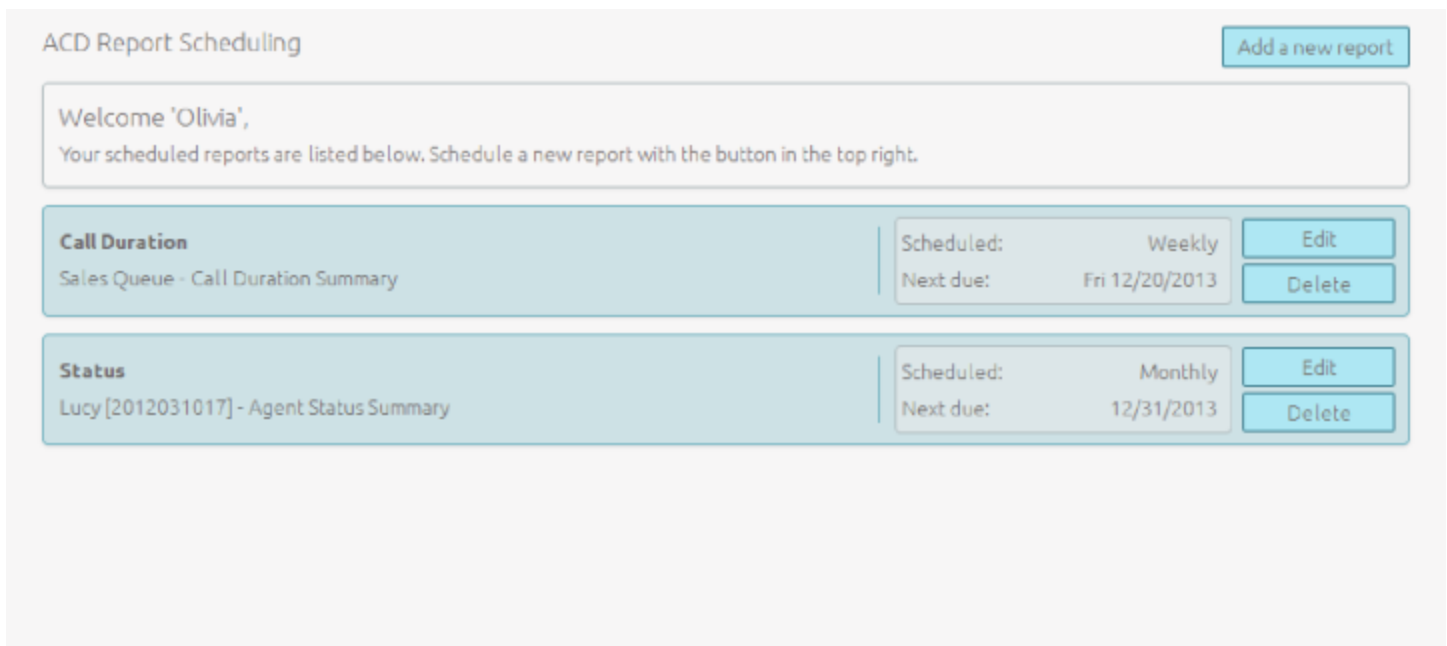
ACD Report Scheduling

Add a new report

Welcome 'Olivia',

Your scheduled reports are listed below. Schedule a new report with the button in the top right.

Call Duration
Sales Queue - Call Duration Summary

Scheduled: Weekly
Next due: Fri 12/20/2013

Edit
Delete

Status
Lucy [2012031017] - Agent Status Summary

Scheduled: Monthly
Next due: 12/31/2013

Edit
Delete